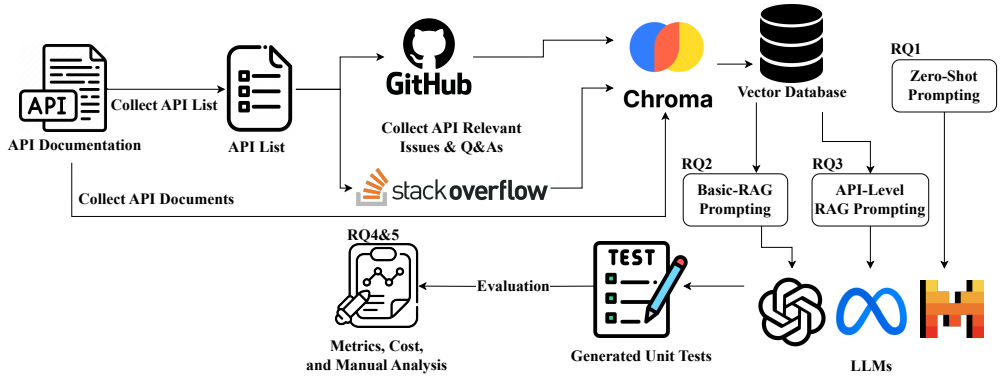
API

API Documentation

Collect API List

API List

GitHub

Collect API Relevant Issues & Q&As

stackoverflow

Collect API Documents

Chroma

Vector Database

RQ1

Zero-Shot Prompting

RQ2

Basic-RAG Prompting

RQ3

API-Level RAG Prompting

RQ4&5

Metrics, Cost, and Manual Analysis

Evaluation

TEST

Generated Unit Tests

LLMs